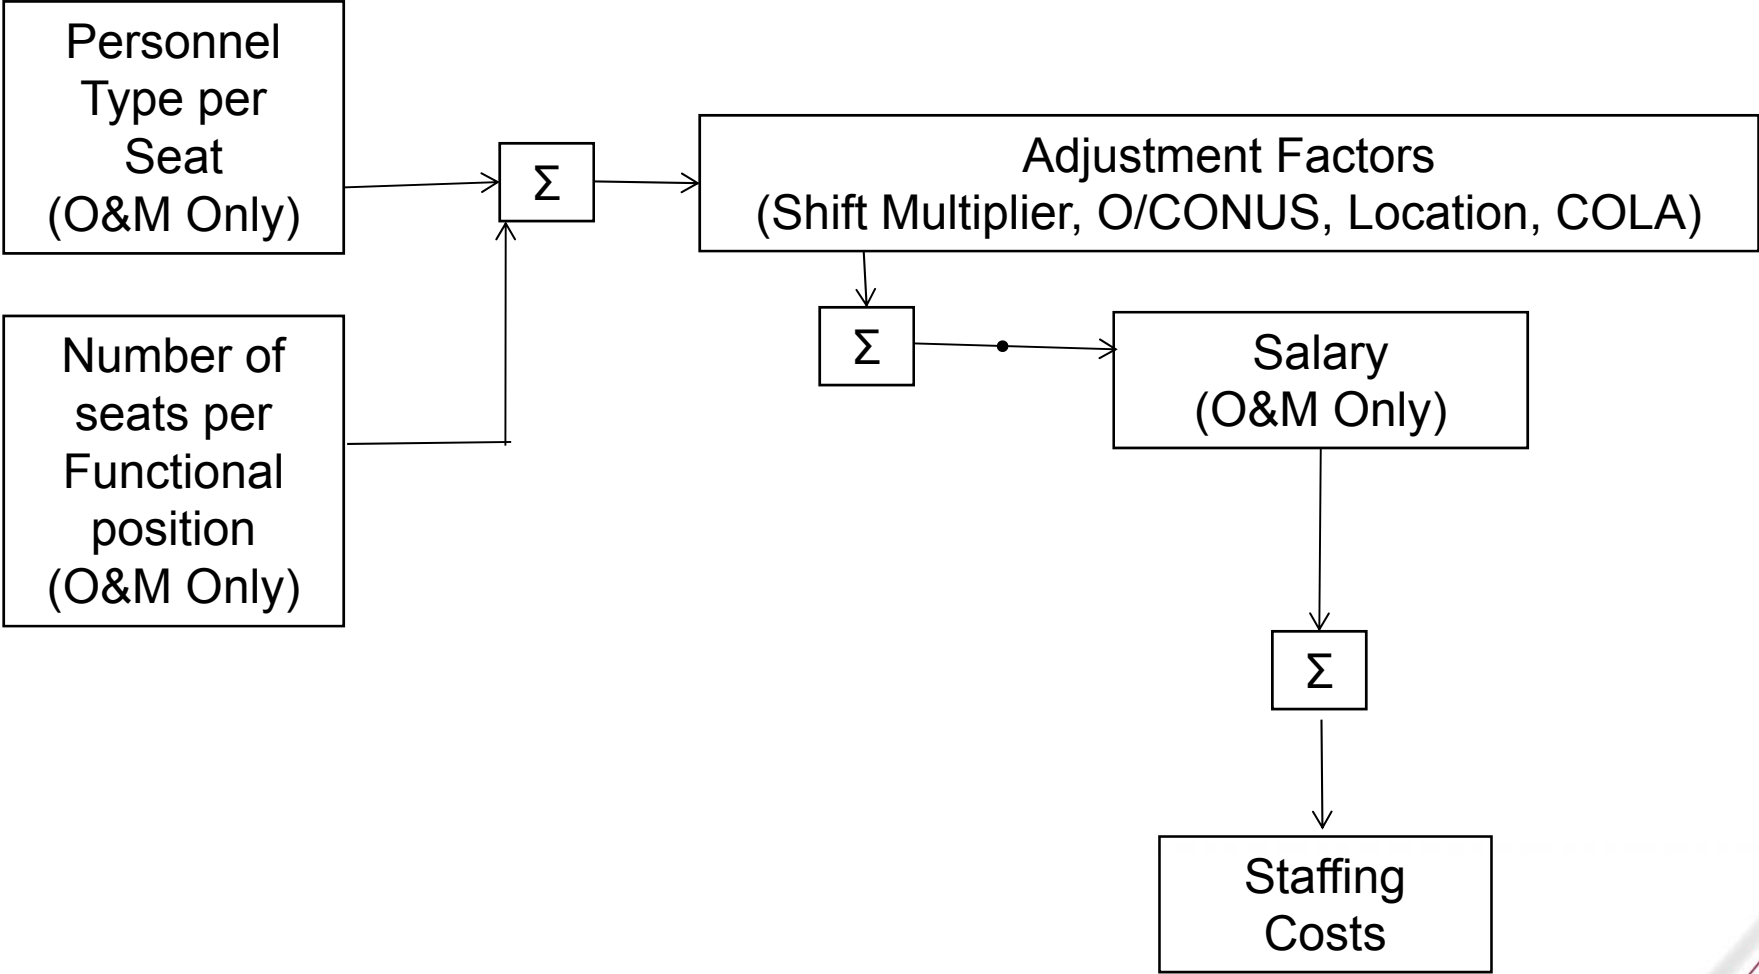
Personnel Type per Seat (O&M Only)

Number of seats per Functional position (O&M Only)

$\Sigma$

Adjustment Factors (Shift Multiplier, O/CONUS, Location, COLA)

$\Sigma$

Salary (O&M Only)

$\Sigma$

Staffing Costs